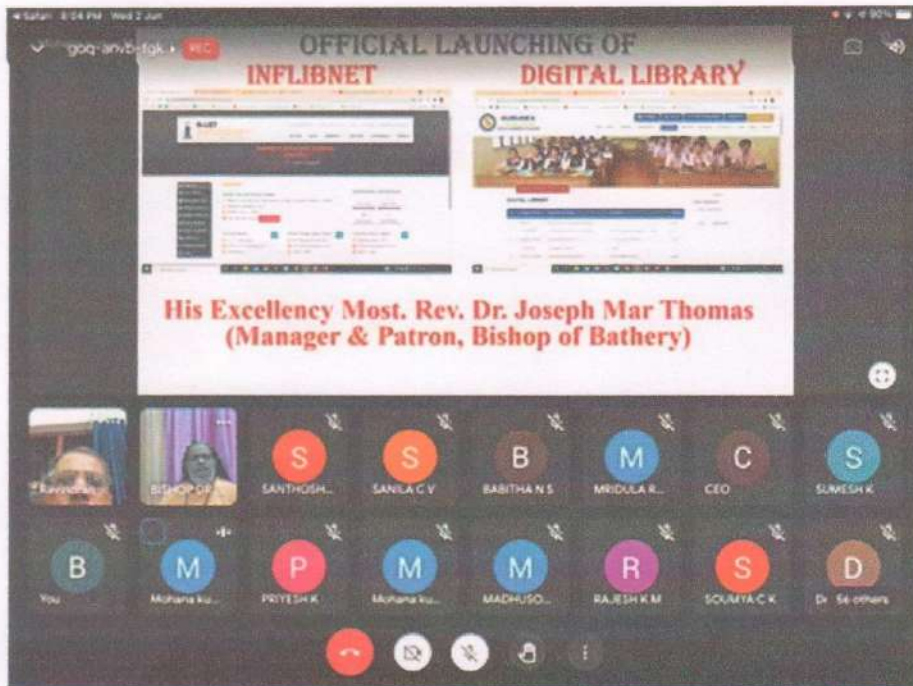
◂ Safari 8:04 PM Wed 2 Jun

goq-anvb-dgk ›
REC

OFFICIAL LAUNCHING OF
INFLIBNET
DIGITAL LIBRARY

His Excellency Most. Rev. Dr. Joseph Mar Thomas
(Manager & Patron, Bishop of Bathery)

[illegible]
BISHOP OF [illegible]
S
SANTHOSH...
S
SANILA C V
B
BABITHA N S
M
MRIDULA R...
C
CEO
S
SUMESH K

B
You
M
Mohana ku...
P
PRIYESH K
M
Mohana ku...
M
MADHUSO...
R
RAJESH K M
S
SOUMYA C K
D
Dr 56 others